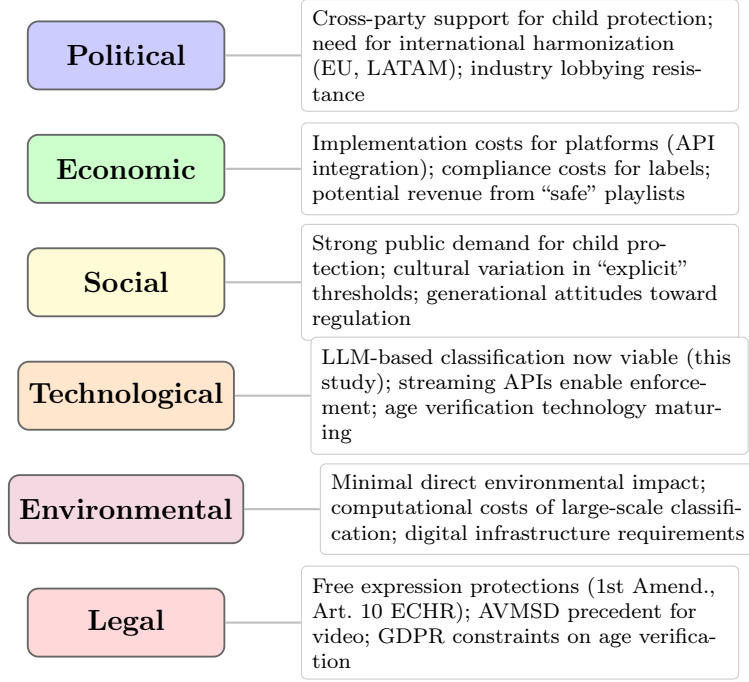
Political

Cross-party support for child protection; need for international harmonization (EU, LATAM); industry lobbying resistance

Economic

Implementation costs for platforms (API integration); compliance costs for labels; potential revenue from “safe” playlists

Social

Strong public demand for child protection; cultural variation in “explicit” thresholds; generational attitudes toward regulation

Technological

LLM-based classification now viable (this study); streaming APIs enable enforcement; age verification technology maturing

Environmental

Minimal direct environmental impact; computational costs of large-scale classification; digital infrastructure requirements

Legal

Free expression protections (1st Amend., Art. 10 ECHR); AVMSD precedent for video; GDPR constraints on age verification